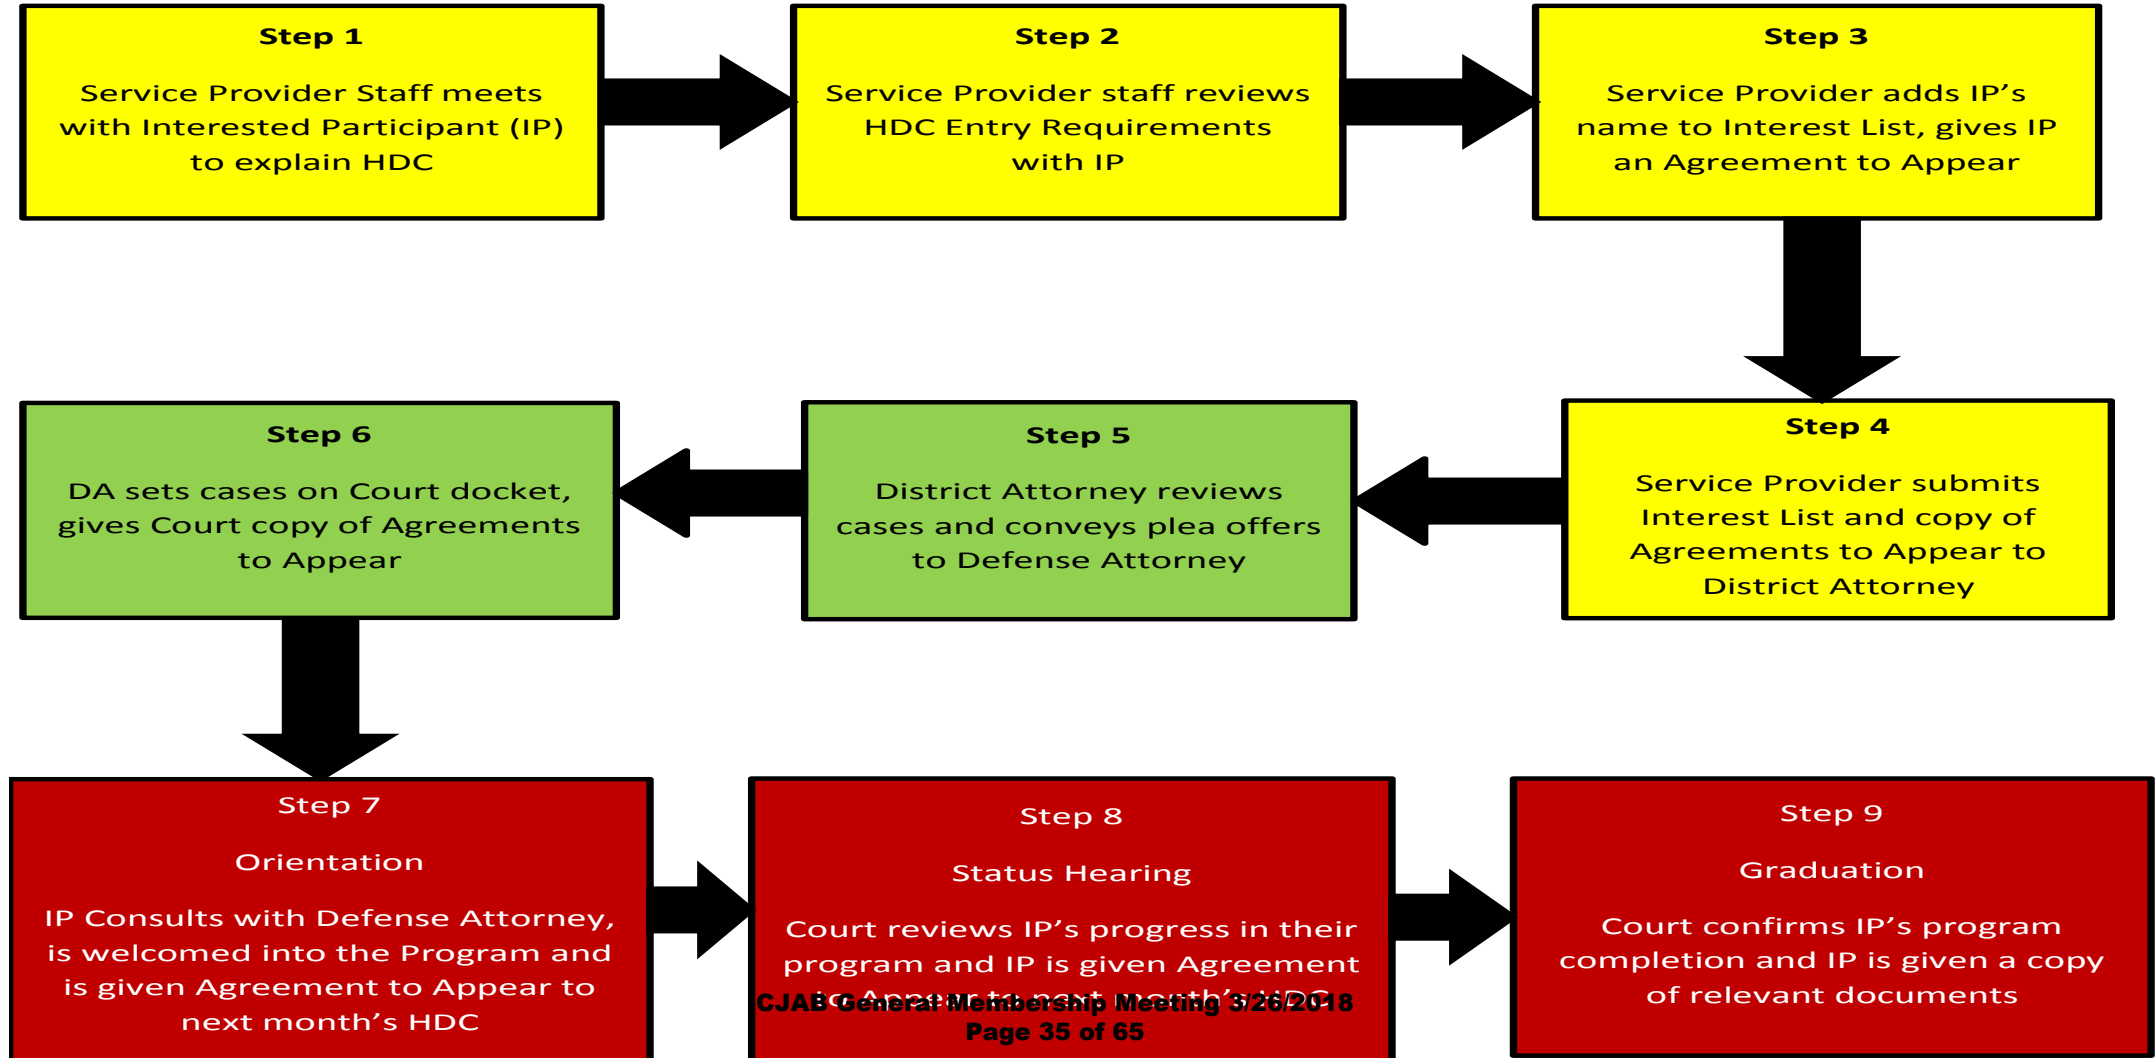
Step 1

Service Provider Staff meets with Interested Participant (IP) to explain HDC

Step 2

Service Provider staff reviews HDC Entry Requirements with IP

Step 3

Service Provider adds IP's name to Interest List, gives IP an Agreement to Appear

Step 4

Service Provider submits Interest List and copy of Agreements to Appear to District Attorney

Step 5

District Attorney reviews cases and conveys plea offers to Defense Attorney

Step 6

DA sets cases on Court docket, gives Court copy of Agreements to Appear

Step 7

Orientation

IP Consults with Defense Attorney, is welcomed into the Program and is given Agreement to Appear to next month's HDC

Step 8

Status Hearing

Court reviews IP's progress in their program and IP is given Agreement to Appear to next month's HDC

Step 9

Graduation

Court confirms IP's program completion and IP is given a copy of relevant documents

CJAB General Membership Meeting 3/26/2018
Page 35 of 65